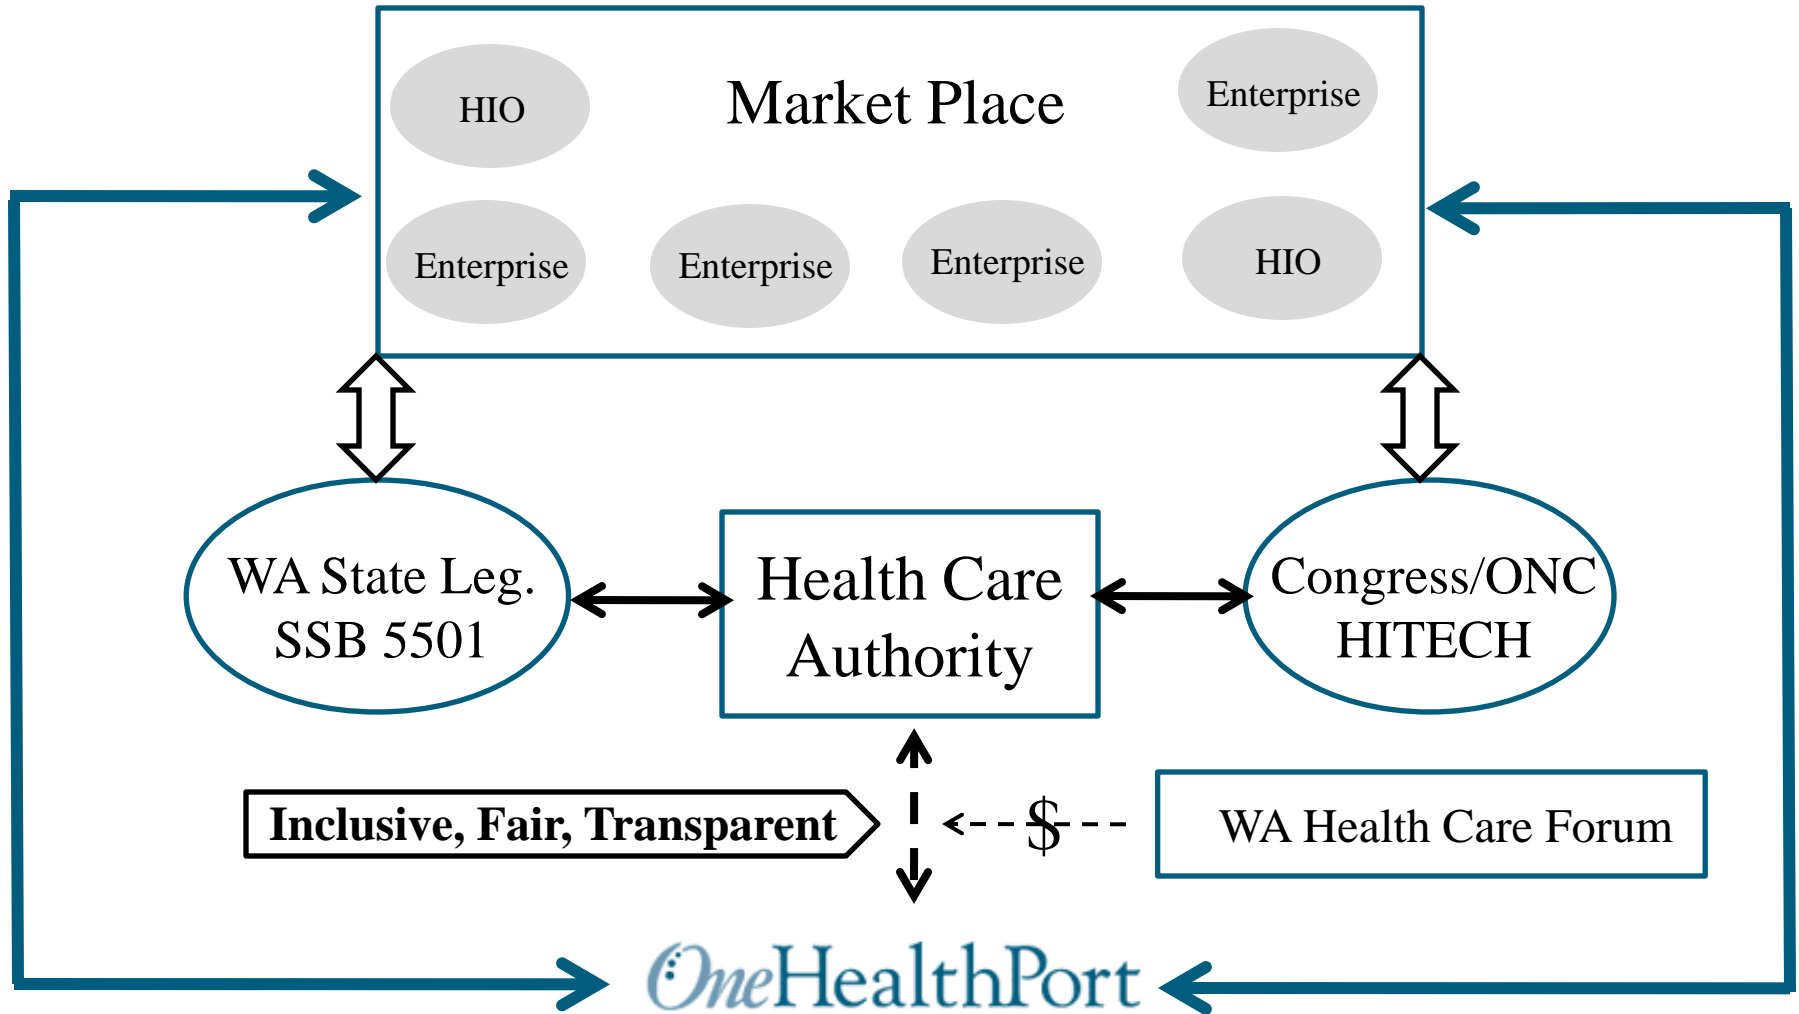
HIO

Market Place

Enterprise

Enterprise

Enterprise

Enterprise

HIO

WA State Leg. SSB 5501

Health Care Authority

Congress/ONC HITECH

Inclusive, Fair, Transparent

$

WA Health Care Forum

OneHealthPort